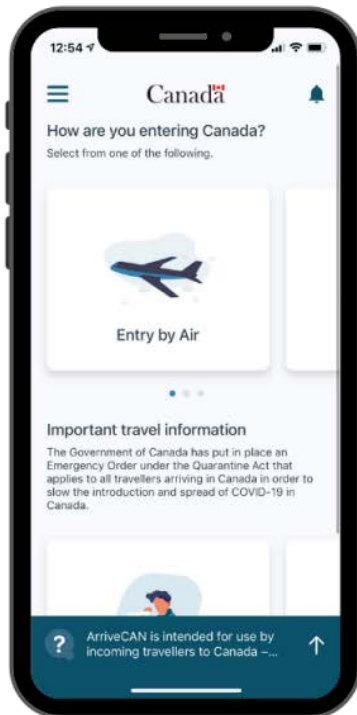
12:54

Canada

How are you entering Canada?
Select from one of the following.

Entry by Air

Important travel information
The Government of Canada has put in place an Emergency Order under the Quarantine Act that applies to all travellers arriving in Canada in order to slow the introduction and spread of COVID-19 in Canada.

?
ArriveCAN is intended for use by incoming travellers to Canada –...